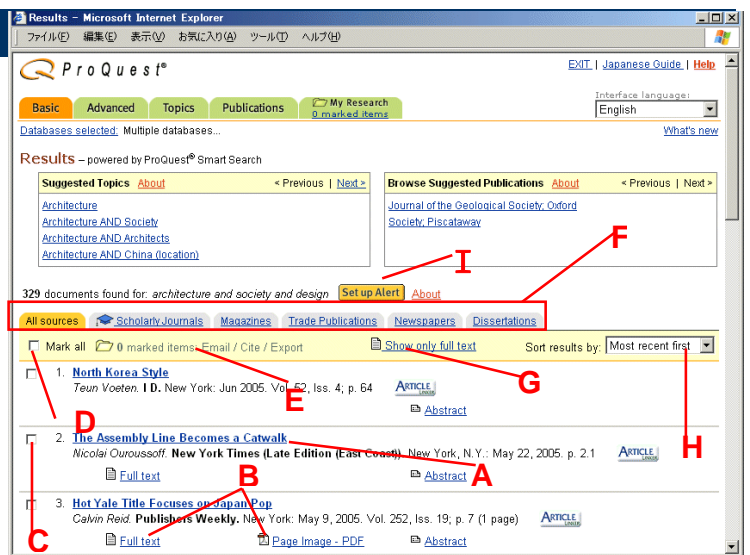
Results - Microsoft Internet Explorer

ファイル(F) 編集(E) 表示(V) お気に入り(A) ツール(T) ヘルプ(H)

ProQuest®

EXIT | Japanese Guide | Help

Basic | Advanced | Topics | Publications | My Research 0 marked items

Interface language: English

Databases selected: Multiple databases...

What's new

Results – powered by ProQuest® Smart Search

Suggested Topics About < Previous | Next >

Architecture
Architecture AND Society
Architecture AND Architects
Architecture AND China (location)

Browse Suggested Publications About < Previous | Next >

Journal of the Geological Society; Oxford
Society; Piscataway

I

F

329 documents found for: architecture and society and design Set up Alert About

All sources | Scholarly Journals | Magazines | Trade Publications | Newspapers | Dissertations

Mark all 0 marked items: Email / Cite / Export

Show only full text

Sort results by: Most recent first

1. North Korea Style
Teun Voeten. I D. New York: Jun 2005. Vol. 52, Iss. 4; p. 64

ARTICLE LINKER

Abstract

D

E

G

H

2. The Assembly Line Becomes a Catwalk
Nicolai Ouroussoff. New York Times (Late Edition (East Coast)). New York, N.Y.: May 22, 2005. p. 2.1

ARTICLE LINKER

Full text

Abstract

A

B

3. Hot Yale Title Focuses on Japan Pop
Calvin Reid. Publishers Weekly. New York: May 9, 2005. Vol. 252, Iss. 19; p. 7 (1 page)

ARTICLE LINKER

C

Full text

Page Image - PDF

Abstract